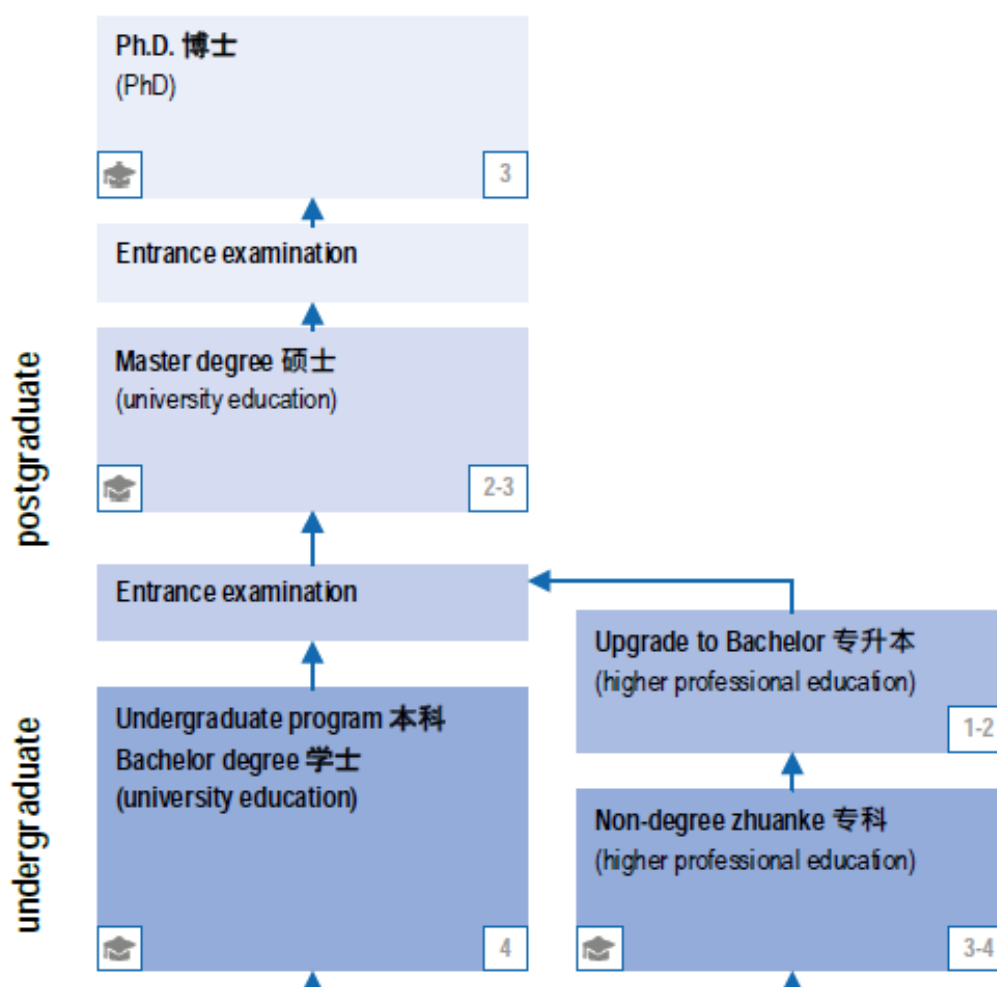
Ph.D. 博士
(PhD)

3

Entrance examination

postgraduate

Master degree 硕士
(university education)

2-3

Entrance examination

Upgrade to Bachelor 专升本
(higher professional education)

1-2

undergraduate

Undergraduate program 本科
Bachelor degree 学士
(university education)

4

Non-degree zhuanke 专科
(higher professional education)

3-4